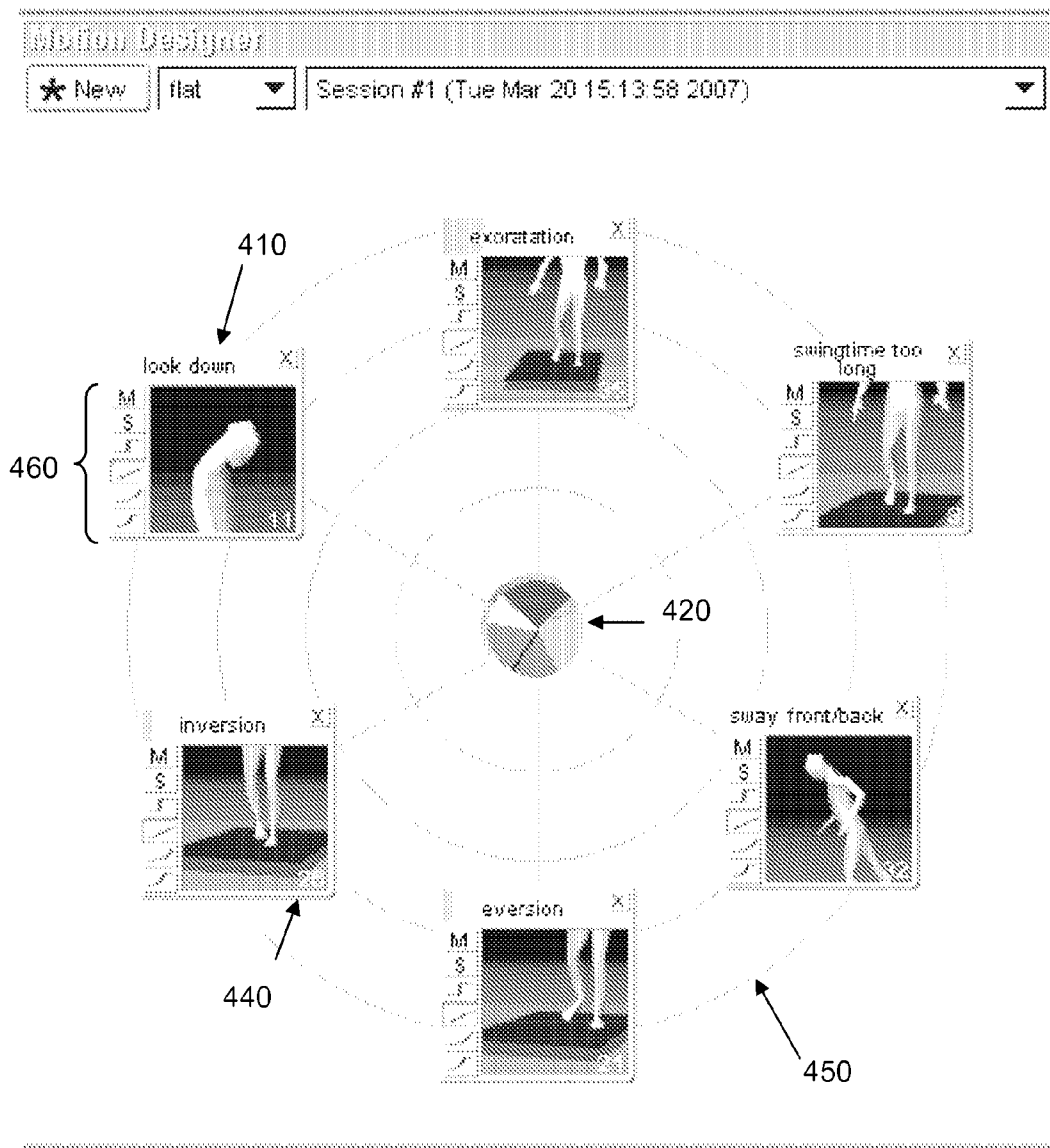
Motion Designer

New flat Session #1 (Tue Mar 20 15:13:58 2007)

410

look down X
M
S

460

exorotation X
M
S

swingtime too long X
M
S

420

inversion X
M
S

sway front/back X
M
S

eversion X
M
S

440

450